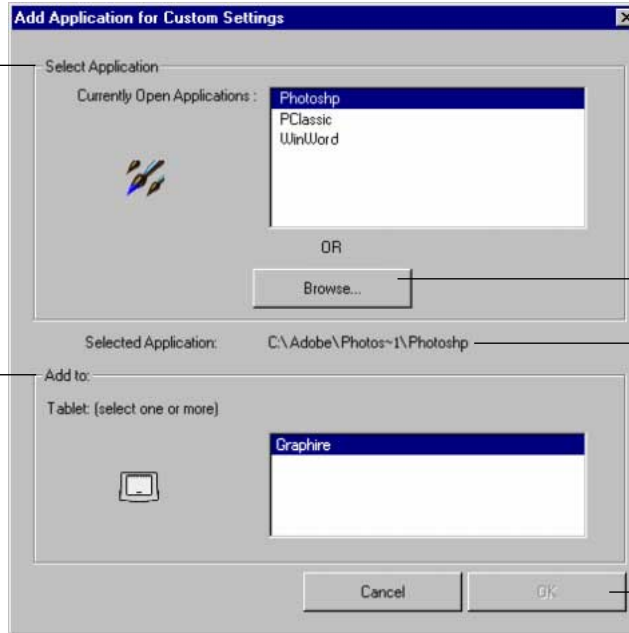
Add Application for Custom Settings

Select Application

Currently Open Applications :

Photoshp
PClassic
WinWord

OR

Browse...

Selected Application: C:\Adobe\Photos~1\Photoshp

Add to:

Tablet: (select one or more)

Graphire

Cancel

OK